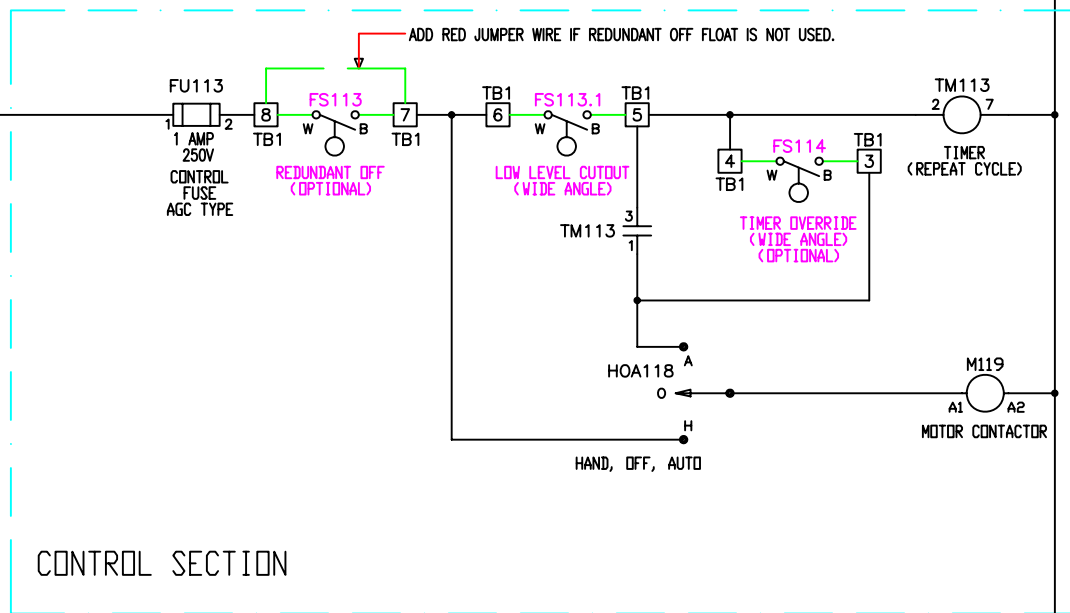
ADD RED JUMPER WIRE IF REDUNDANT OFF FLOAT IS NOT USED.

FU113
1 2
1 AMP
250V
CONTROL
FUSE
AGC TYPE

8
TB1
FS113
W B
7
TB1
REDUNDANT OFF
(OPTIONAL)

TB1
6
FS113.1
W B
TB1
5
LOW LEVEL CUTOUT
(WIDE ANGLE)

3
TM113
1

4
TB1
FS114
W B
TB1
3
TIMER OVERRIDE
(WIDE ANGLE)
(OPTIONAL)

TM113
2 7
TIMER
(REPEAT CYCLE)

A
HOA118
O
H
HAND, OFF, AUTO

M119
A1 A2
MOTOR CONTACTOR

CONTROL SECTION